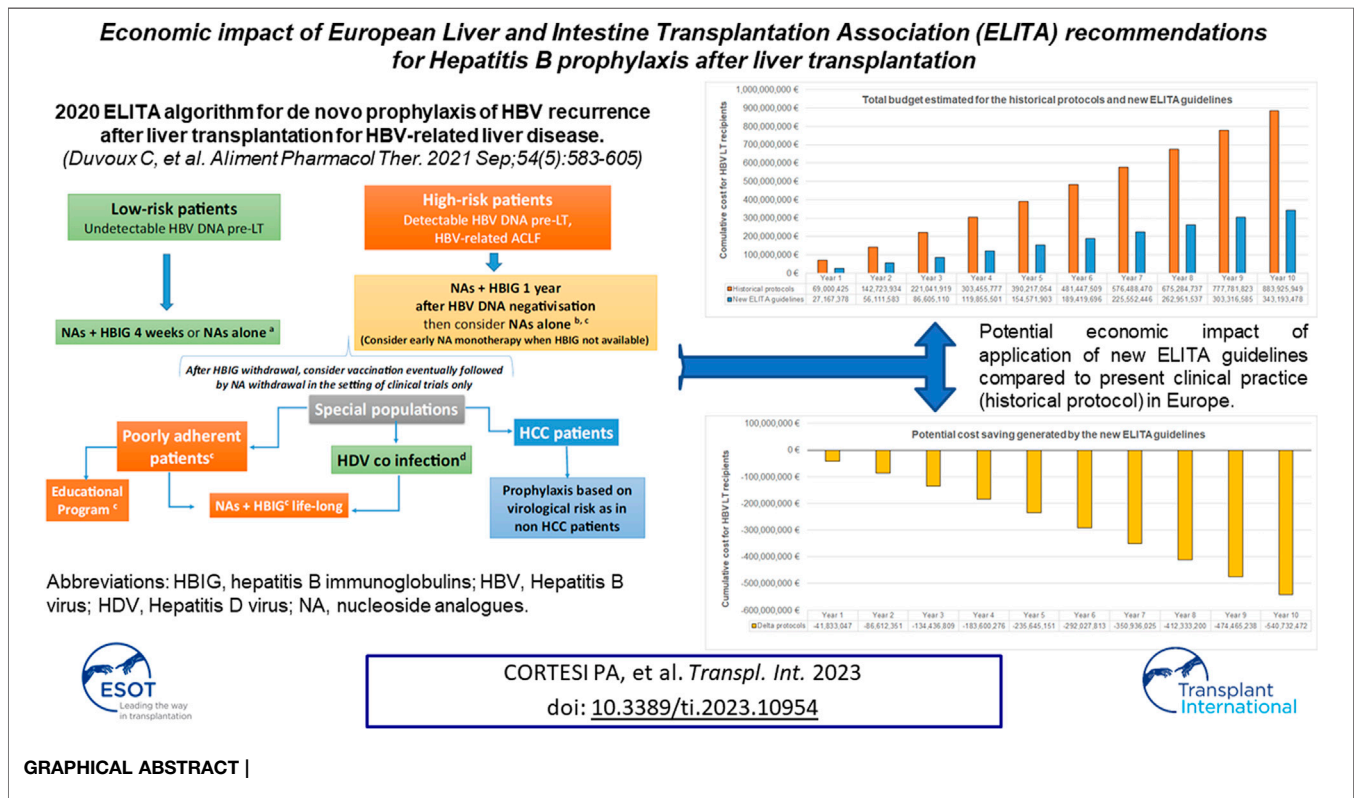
Economic impact of European Liver and Intestine Transplantation Association (ELITA) recommendations for Hepatitis B prophylaxis after liver transplantation

2020 ELITA algorithm for de novo prophylaxis of HBV recurrence after liver transplantation for HBV-related liver disease.
(Duvoux C, et al. Aliment Pharmacol Ther. 2021 Sep;54(5):583-605)

Low-risk patients
Undetectable HBV DNA pre-LT

NAs + HBIG 4 weeks or NAs alone $^a$

High-risk patients
Detectable HBV DNA pre-LT, HBV-related ACLF

NAs + HBIG 1 year after HBV DNA negativisation then consider NAs alone $^{b, c}$
(Consider early NA monotherapy when HBIG not available)

After HBIG withdrawal, consider vaccination eventually followed by NA withdrawal in the setting of clinical trials only

Special populations

Poorly adherent patients$^c$

HDV co infection$^d$

HCC patients

Educational Program $^c$

NAs + HBIG$^c$ life-long

Prophylaxis based on virological risk as in non HCC patients

Abbreviations: HBIG, hepatitis B immunoglobulins; HBV, Hepatitis B virus; HDV, Hepatitis D virus; NA, nucleoside analogues.

Total budget estimated for the historical protocols and new ELITA guidelines

Cumulative cost for HBV LT recipients

1,000,000,000 €
900,000,000 €
800,000,000 €
700,000,000 €
600,000,000 €
500,000,000 €
400,000,000 €
300,000,000 €
200,000,000 €
100,000,000 €
0 €

| | Year 1 | Year 2 | Year 3 | Year 4 | Year 5 | Year 6 | Year 7 | Year 8 | Year 9 | Year 10 |
|---|---|---|---|---|---|---|---|---|---|---|
| Historical protocols | 69,000,425 | 142,723,934 | 221,041,919 | 303,455,777 | 390,217,054 | 481,447,509 | 576,488,470 | 675,284,737 | 777,781,823 | 883,925,949 |
| New ELITA guidelines | 27,167,378 | 56,111,583 | 86,605,110 | 119,855,501 | 154,571,903 | 189,419,696 | 225,552,446 | 262,951,537 | 303,316,585 | 343,193,478 |

Potential economic impact of application of new ELITA guidelines compared to present clinical practice (historical protocol) in Europe.

Potential cost saving generated by the new ELITA guidelines

Cumulative cost for HBV LT recipients

100,000,000 €
0 €
-100,000,000 €
-200,000,000 €
-300,000,000 €
-400,000,000 €
-500,000,000 €
-600,000,000 €

| | Year 1 | Year 2 | Year 3 | Year 4 | Year 5 | Year 6 | Year 7 | Year 8 | Year 9 | Year 10 |
|---|---|---|---|---|---|---|---|---|---|---|
| Delta protocols | -41,833,047 | -86,612,351 | -134,436,809 | -183,600,276 | -235,645,151 | -292,027,813 | -350,936,025 | -412,333,200 | -474,465,238 | -540,732,472 |

ESOT
Leading the way in transplantation

CORTESI PA, et al. Transpl. Int. 2023
doi: 10.3389/ti.2023.10954

Transplant International

GRAPHICAL ABSTRACT |